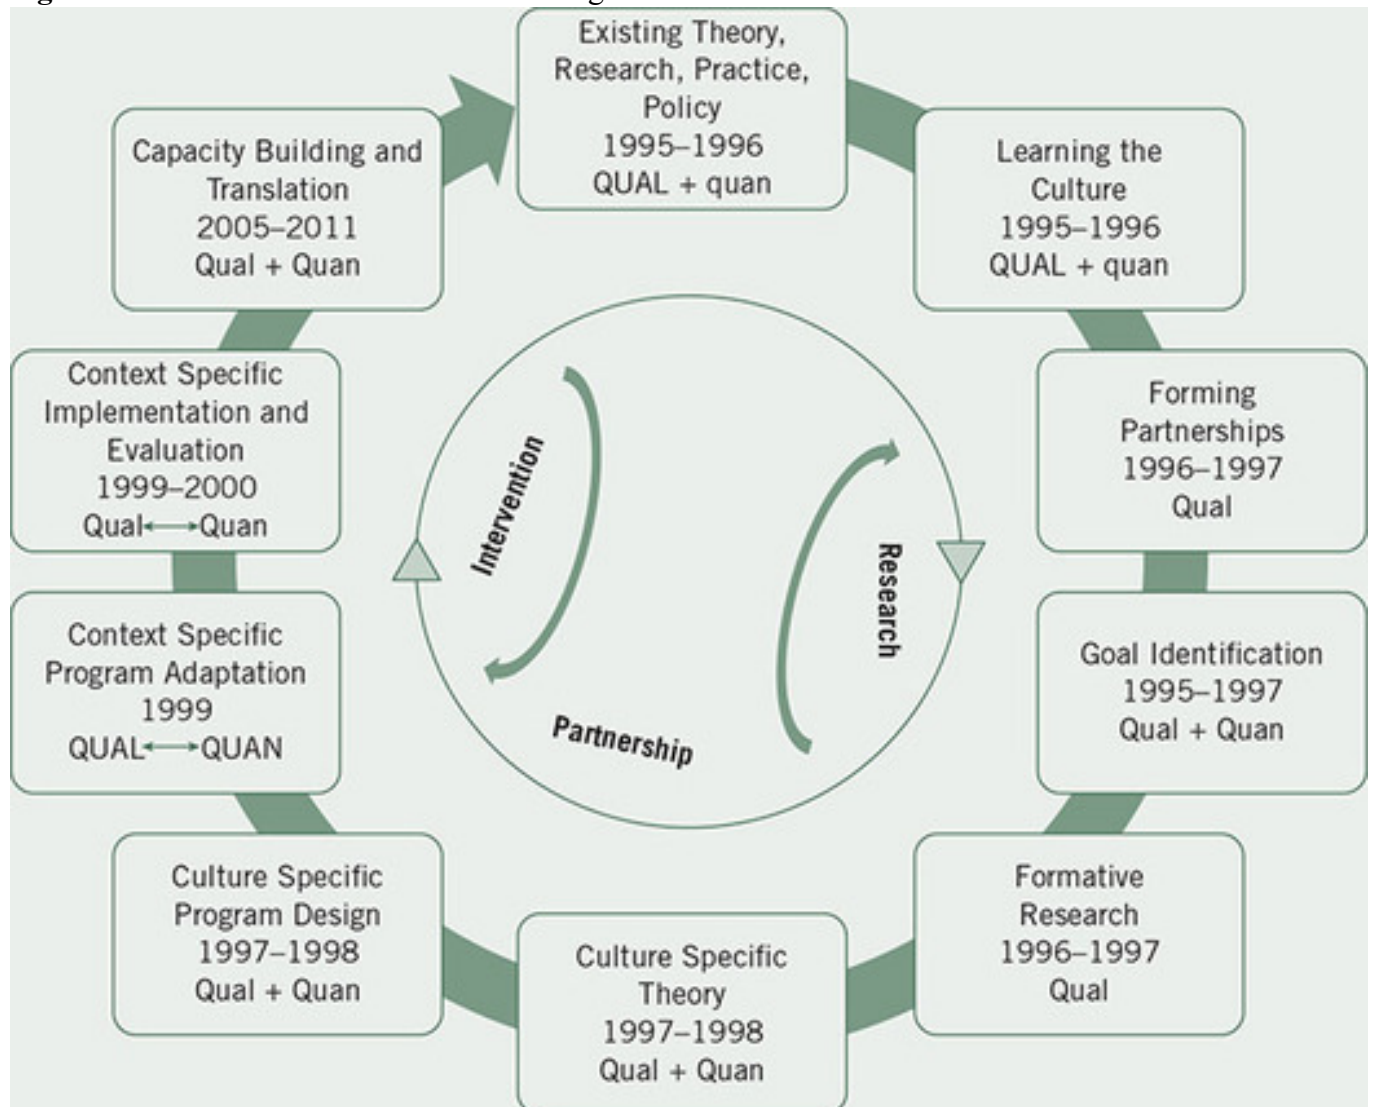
Existing Theory, Research, Practice, Policy
1995–1996
QUAL + quan

Learning the Culture
1995–1996
QUAL + quan

Forming Partnerships
1996–1997
Qual

Goal Identification
1995–1997
Qual + Quan

Formative Research
1996–1997
Qual

Culture Specific Theory
1997–1998
Qual + Quan

Culture Specific Program Design
1997–1998
Qual + Quan

Context Specific Program Adaptation
1999
QUAL⟷QUAN

Context Specific Implementation and Evaluation
1999–2000
Qual⟷Quan

Capacity Building and Translation
2005–2011
Qual + Quan

Intervention

Research

Partnership